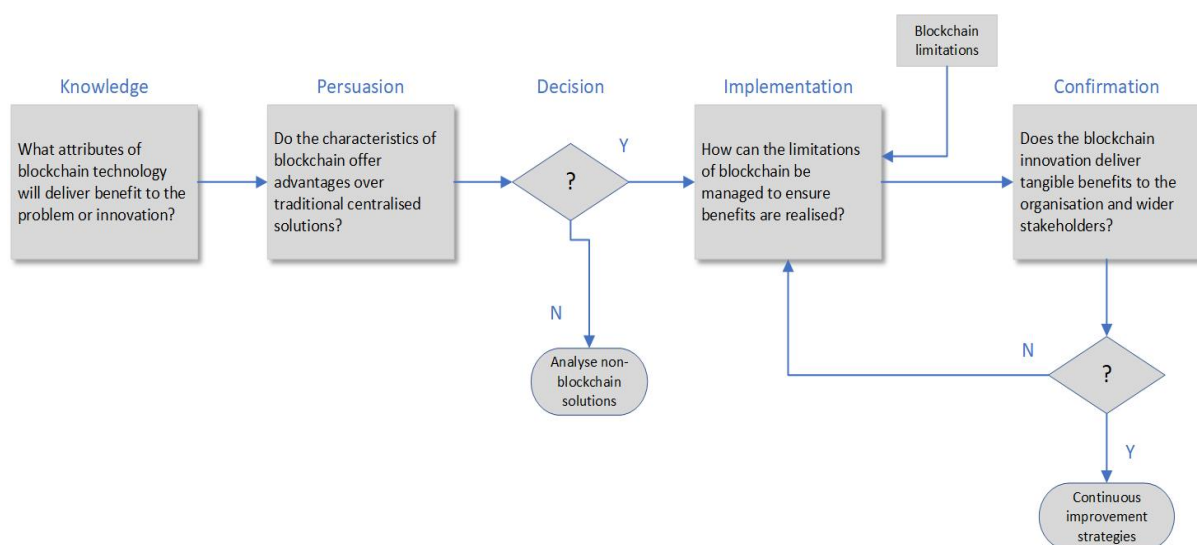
Blockchain limitations

Knowledge

What attributes of blockchain technology will deliver benefit to the problem or innovation?

Persuasion

Do the characteristics of blockchain offer advantages over traditional centralised solutions?

Decision

?

Y

N

Analyse non-blockchain solutions

Implementation

How can the limitations of blockchain be managed to ensure benefits are realised?

Confirmation

Does the blockchain innovation deliver tangible benefits to the organisation and wider stakeholders?

N

?

Y

Continuous improvement strategies